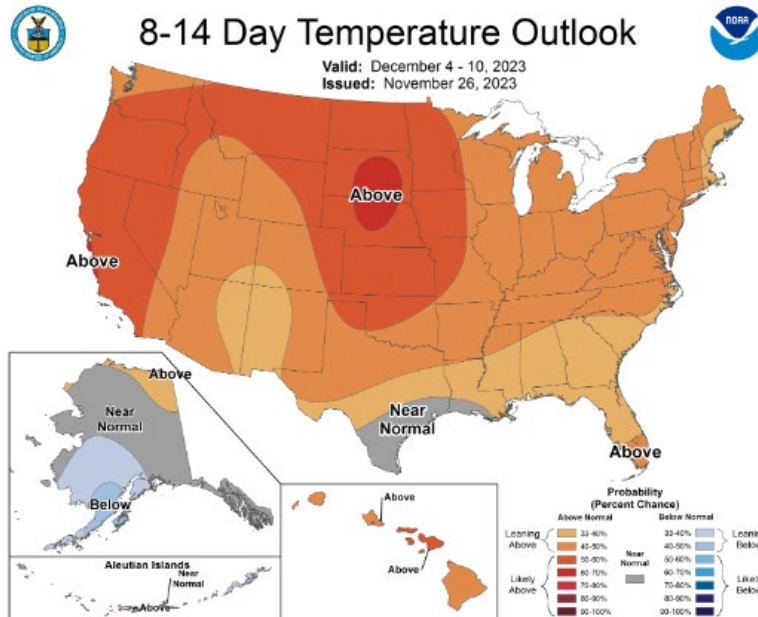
8-14 Day Temperature Outlook
Valid: December 4 - 10, 2023
Issued: November 26, 2023

NOAA

Above

Above

Above

Near Normal

Near Normal

Below

Above

Above

Above

Aleutian Islands

Near Normal

Above

Probability (Percent Chance)

Above Normal

Below Normal

Leaning Above

33-40%

40-50%

Likely Above

50-60%

60-70%

70-80%

80-90%

90-100%

Near Normal

33-40%

40-50%

50-60%

60-70%

70-80%

80-90%

90-100%

Leanin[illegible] Below

Likel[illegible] Belo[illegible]